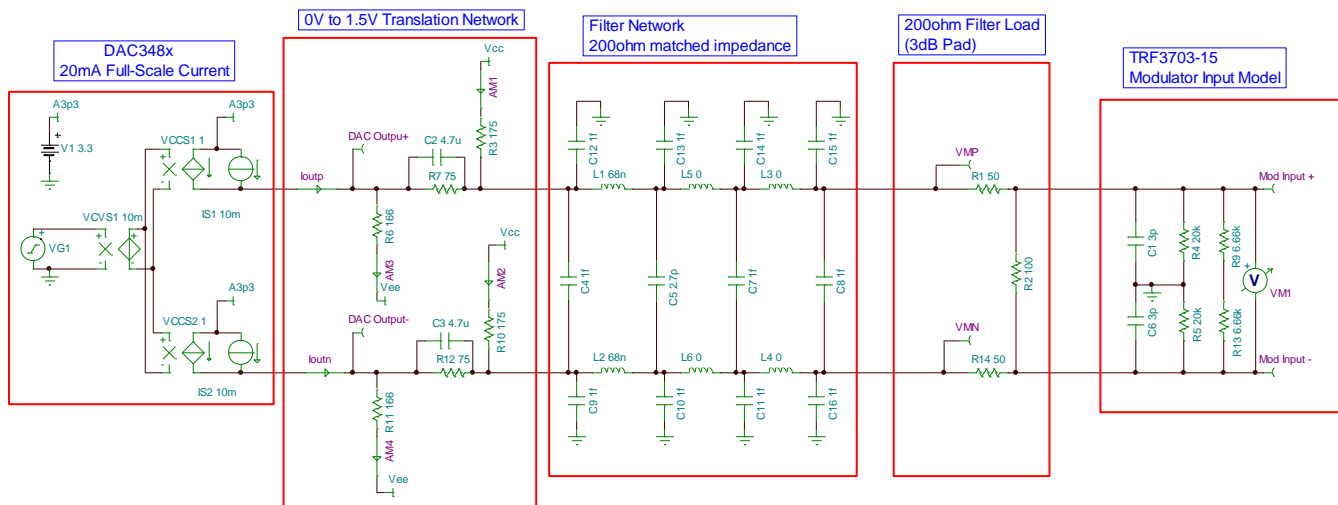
DAC348x
20mA Full-Scale Current

0V to 1.5V Translation Network

Filter Network
200ohm matched impedance

200ohm Filter Load
(3dB Pad)

TRF3703-15
Modulator Input Model

A3p3
V1 3.3
A3p3
VCCS1 1
IS1 10m
VCVS1 10m
VG1
A3p3
VCCS2 1
IS2 10m

Vcc
AM1
R3 175
DAC Output+
C2 4.7u
R7 75
Ioutp
R6 166
AM3
Vee
Vcc
AM2
DAC Output-
C3 4.7u
R10 175
R12 75
Ioutn
R11 166
AM4
Vee

C12 1f
C13 1f
C14 1f
C15 1f
L1 68n
L5 0
L3 0
C4 1f
C5 2.7p
C7 1f
C8 1f
L2 68n
L6 0
L4 0
C9 1f
C10 1f
C11 1f
C16 1f

VMP
R1 50
R2 100
VMN
R14 50

Mod Input +
C1 3p
R4 20k
R9 6.66k
V
VM1
C6 3p
R5 20k
R13 6.66k
Mod Input -